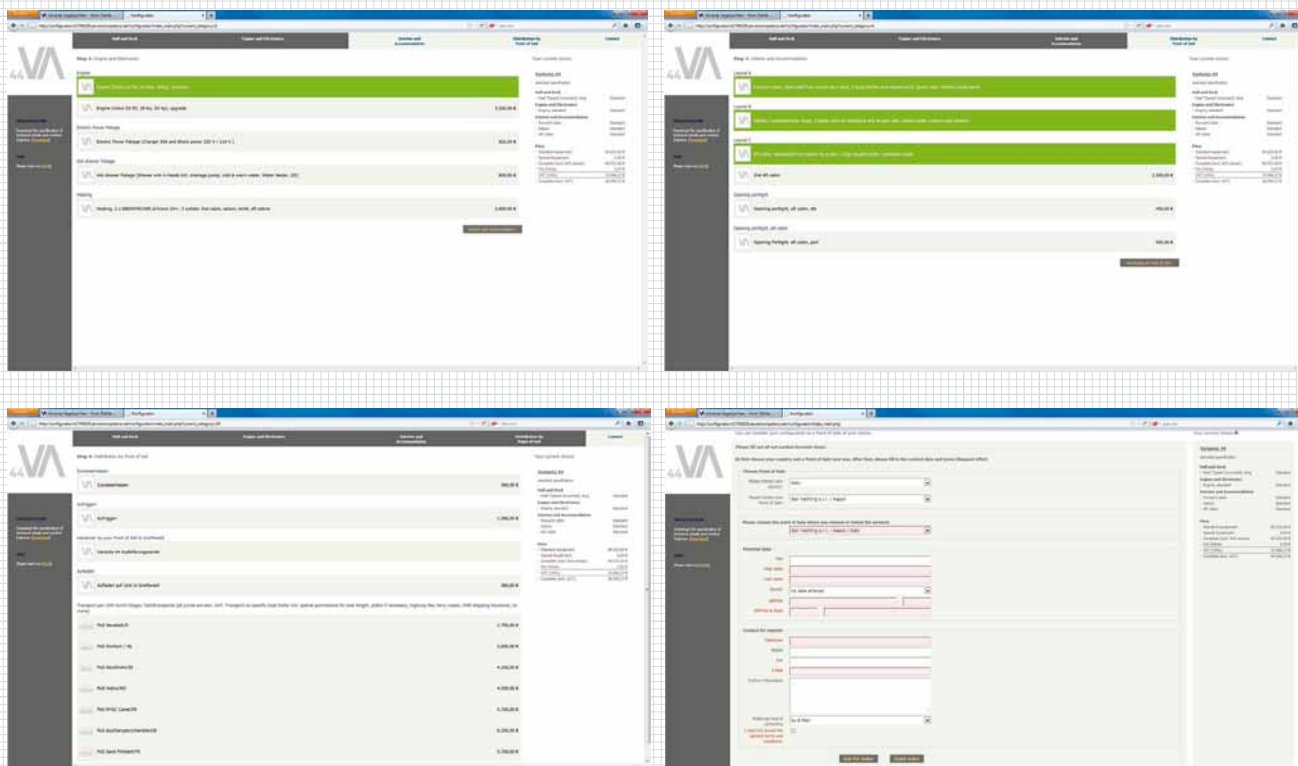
Hull and Deck
Engine and Electronics
Interior and Accommodation
Distribution by Point of Sale
Contact

Step 2: Engine and Electronics

Engine

Engine Volvo D2-55, 39 kn, 55 hp), upgrade 3.100,00 €

Electric Power Package

Electric Power Package (Charger 30A and Shore power 230 V / 110 V) 850,00 €

Hot Shower Package

Hot shower Package (Shower with 4 heads incl. drainage pump, cold & warm water, Water heater, 20l) 800,00 €

Heating

Heating, 2.2 WEBASTO/AIR (Airtronic D4+, 3 outlets: fwd cabin, saloon, toilet, aft cabins) 2.800,00 €

Your current choice:

Varianta 44

Step 3: Interior and Accommodation

Layout A

Layout B

Layout C

Owner version, all cabins, std

Opening portlight, all cabins, std

Opening portlight, all cabins, pmt

Step 4: Distribution by Point of Sale

Zusatzartikel

Aufriggen

Handover by your Point of Sale (in Greifswald)

Varianta 44 Auslieferungsservice

Aufladen auf LKW in Greifswald

Please fill out all red marked formular fields!

Choose Point of Sale

Italy

Personal data

Title
First name
Last name
Country
Address
ZIP/City & State

Contact for request

Telephone
Mobile
Fax
E-Mail
Further information

Preferred way of contacting
by E-Mail

I read and accept the general terms and conditions

Ask for offer
Send order